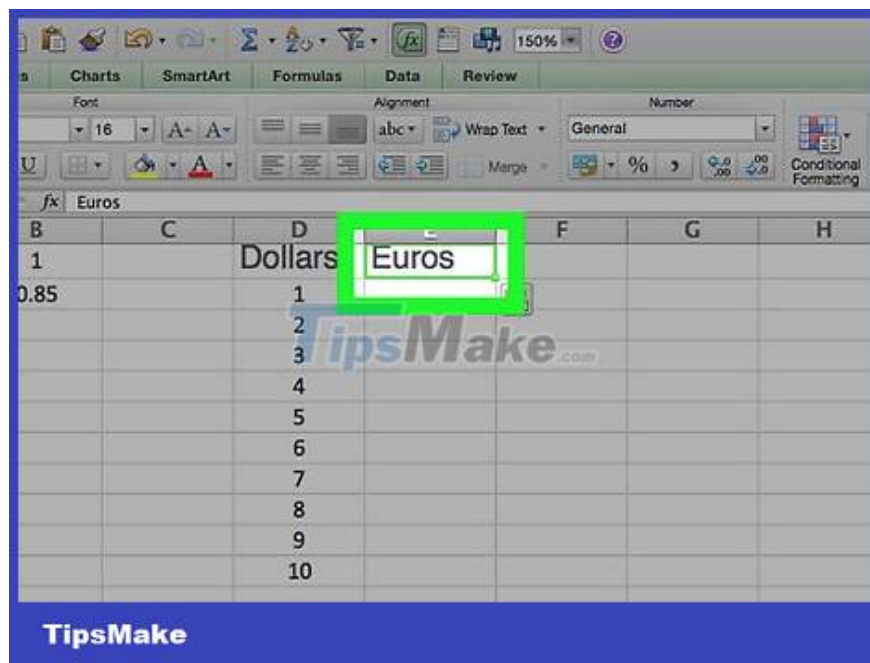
150%

s | Charts | SmartArt | Formulas | Data | Review

Font

16

A A

U

A

Alignment

abc

Wrap Text

Merge

Number

General

%

,

Conditional Formatting

fx Euros

| B | C | D | E | F | G | H |
|---|---|---|---|---|---|---|
| 1 | | Dollars | Euros | | | |
| 0.85 | | 1 | | | | |
| | | 2 | | | | |
| | | 3 | | | | |
| | | 4 | | | | |
| | | 5 | | | | |
| | | 6 | | | | |
| | | 7 | | | | |
| | | 8 | | | | |
| | | 9 | | | | |
| | | 10 | | | | |

TipsMake.com

TipsMake